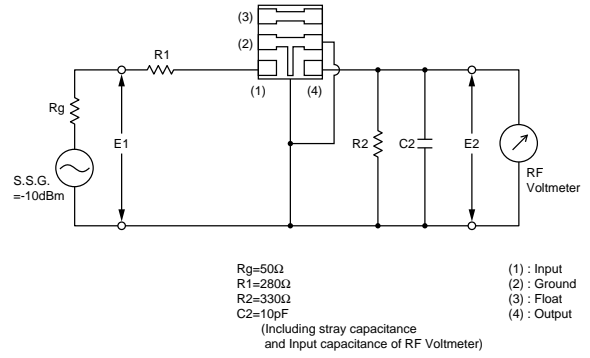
(3)
(2)
(1)
(4)
R1
Rg
E1
S.S.G.
=-10dBm
R2
C2
E2
RF
Voltmeter

Rg=50Ω
R1=280Ω
R2=330Ω
C2=10pF
(Including stray capacitance and Input capacitance of RF Voltmeter)

(1) : Input
(2) : Ground
(3) : Float
(4) : Output